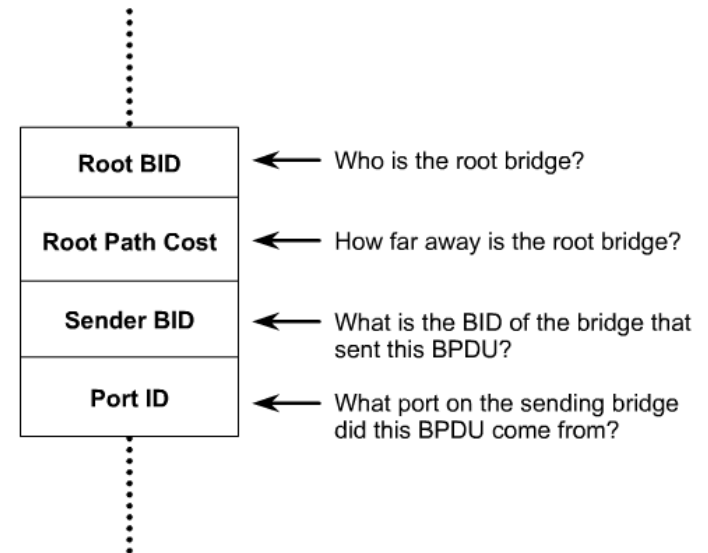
Root BID

Who is the root bridge?

Root Path Cost

How far away is the root bridge?

Sender BID

What is the BID of the bridge that sent this BPDU?

Port ID

What port on the sending bridge did this BPDU come from?